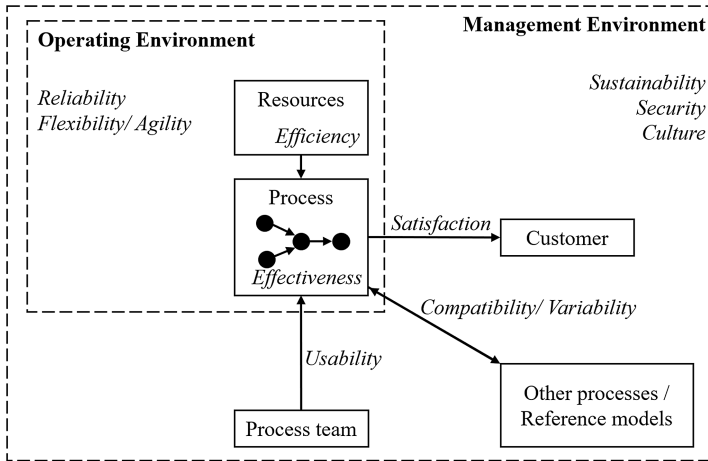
Operating Environment

Management Environment

Reliability
Flexibility/ Agility

Sustainability
Security
Culture

Resources
Efficiency

Process
Effectiveness

Satisfaction

Customer

Compatibility/ Variability

Usability

Other processes / Reference models

Process team